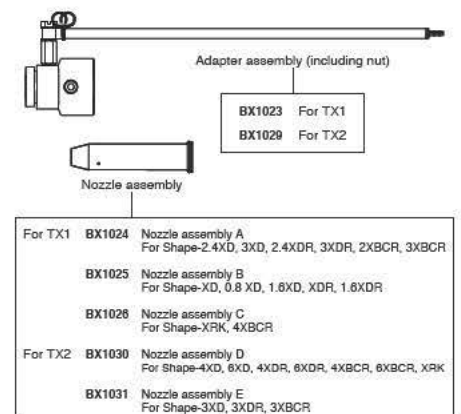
Adapter assembly (including nut)

| BX1023 | For TX1 |
|---|---|
| BX1029 | For TX2 |

Nozzle assembly

| | | |
|---|---|---|
| For TX1 | BX1024 | Nozzle assembly A For Shape-2.4XD, 3XD, 2.4XDR, 3XDR, 2XBCR, 3XBCR |
| | BX1025 | Nozzle assembly B For Shape-XD, 0.8 XD, 1.6XD, XDR, 1.6XDR |
| | BX1026 | Nozzle assembly C For Shape-XRK, 4XBCR |
| For TX2 | BX1030 | Nozzle assembly D For Shape-4XD, 6XD, 4XDR, 6XDR, 4XBCR, 6XBCR, XRK |
| | BX1031 | Nozzle assembly E For Shape-3XD, 3XDR, 3XBCR |